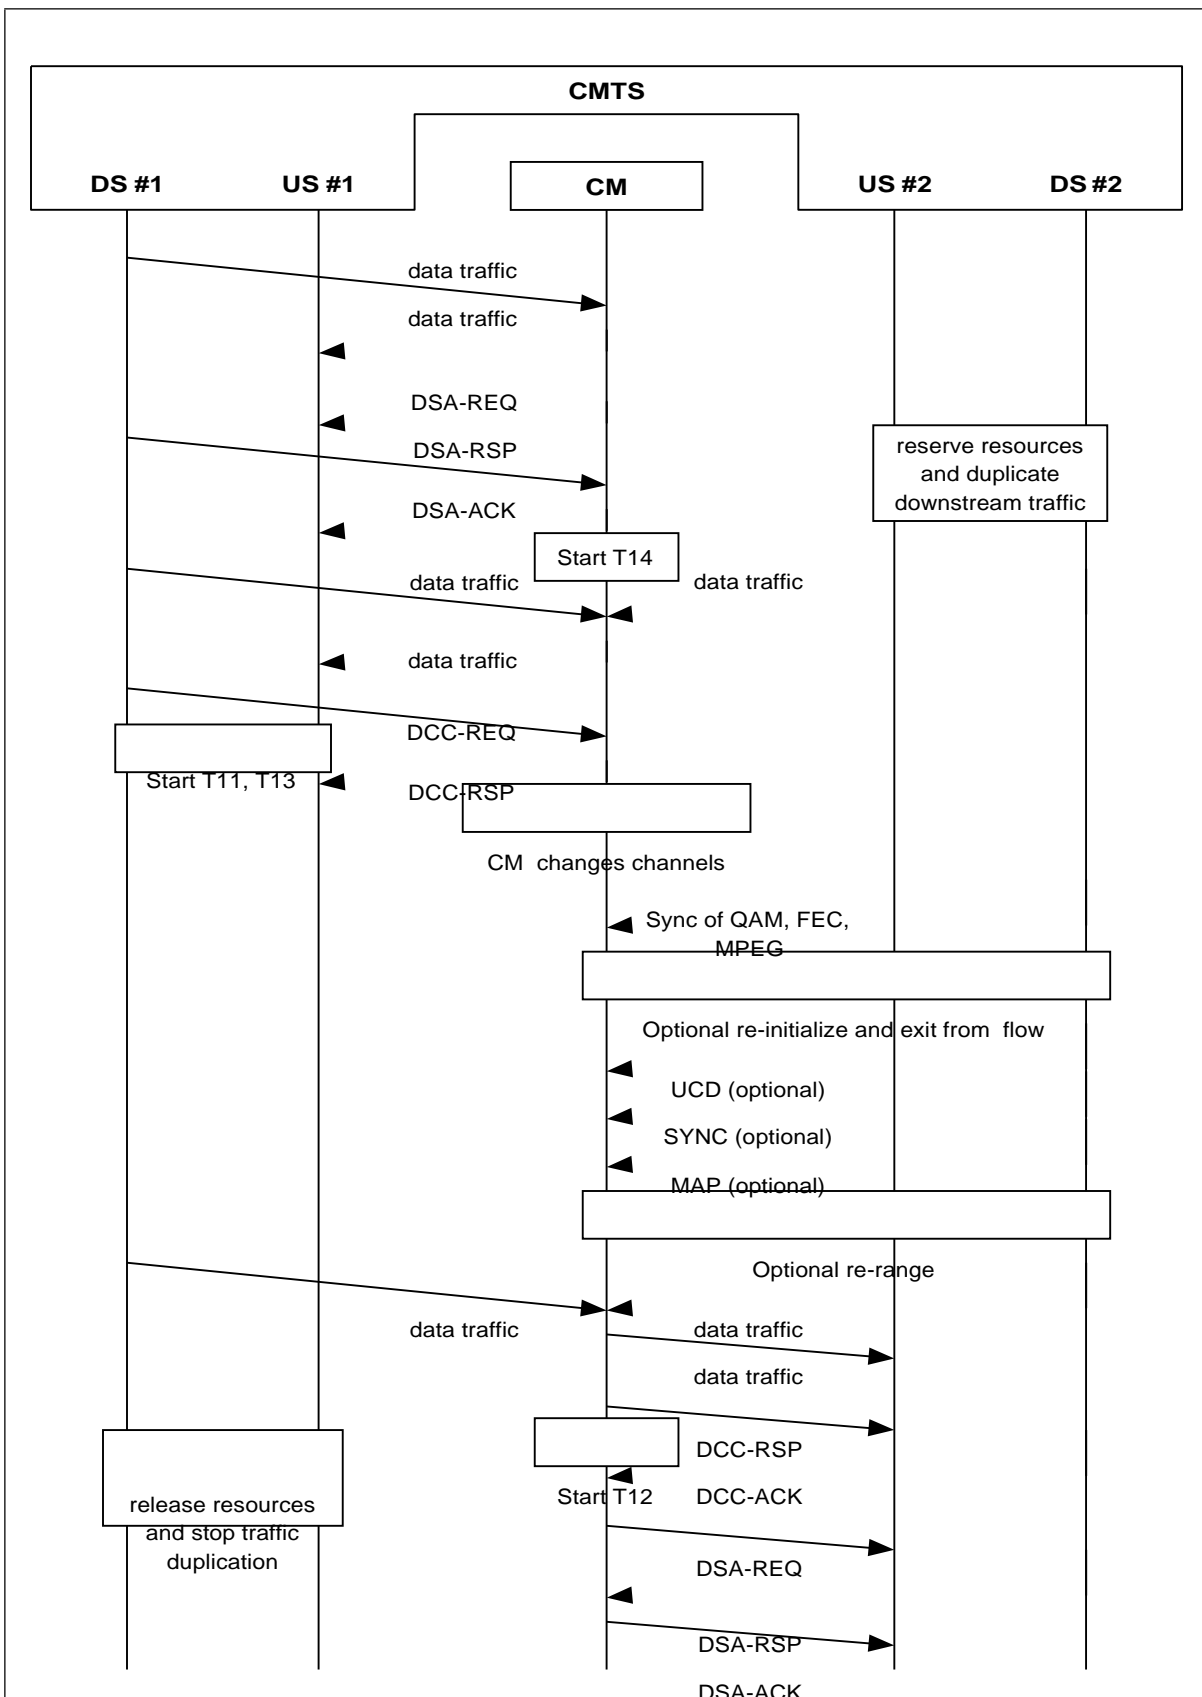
CMTS

DS #1 US #1 CM US #2 DS #2

data traffic

data traffic

DSA-REQ

DSA-RSP

reserve resources and duplicate downstream traffic

DSA-ACK

Start T14

data traffic

data traffic

data traffic

DCC-REQ

Start T11, T13

DCC-RSP

CM changes channels

Sync of QAM, FEC, MPEG

Optional re-initialize and exit from flow

UCD (optional)

SYNC (optional)

MAP (optional)

Optional re-range

data traffic

data traffic

data traffic

DCC-RSP

Start T12

DCC-ACK

release resources and stop traffic duplication

DSA-REQ

DSA-RSP

DSA-ACK